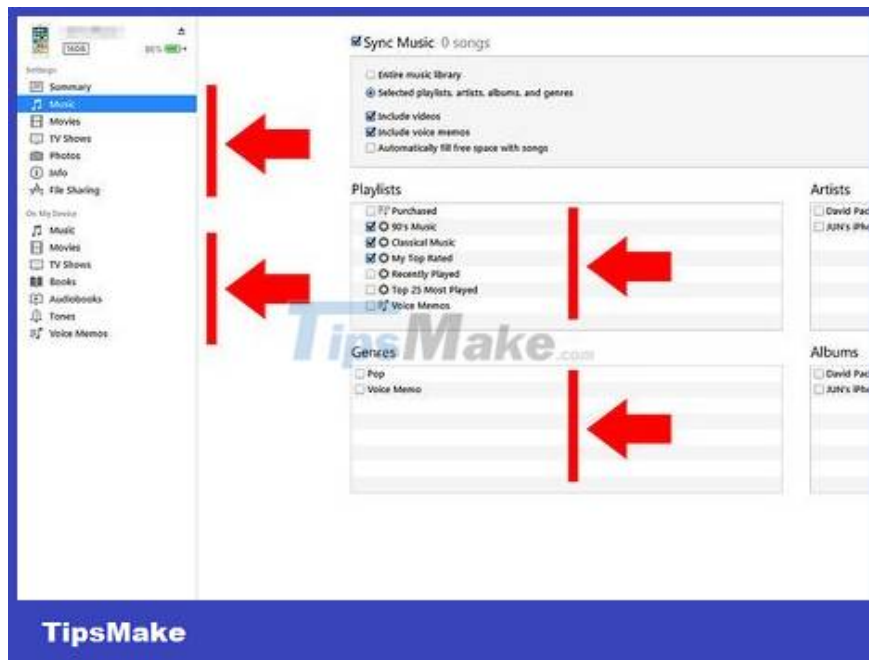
16GB 86%

Settings
Summary
Music
Movies
TV Shows
Photos
Info
File Sharing

On My Device
Music
Movies
TV Shows
Books
Audiobooks
Tones
Voice Memos

Sync Music 0 songs

Entire music library
Selected playlists, artists, albums, and genres

Include videos
Include voice memos
Automatically fill free space with songs

Playlists
Purchased
90's Music
Classical Music
My Top Rated
Recently Played
Top 25 Most Played
Voice Memos

Artists
David Pac
JUN's iPh

Genres
Pop
Voice Memo

Albums
David Pac
JUN's iPh

TipsMake.com

TipsMake